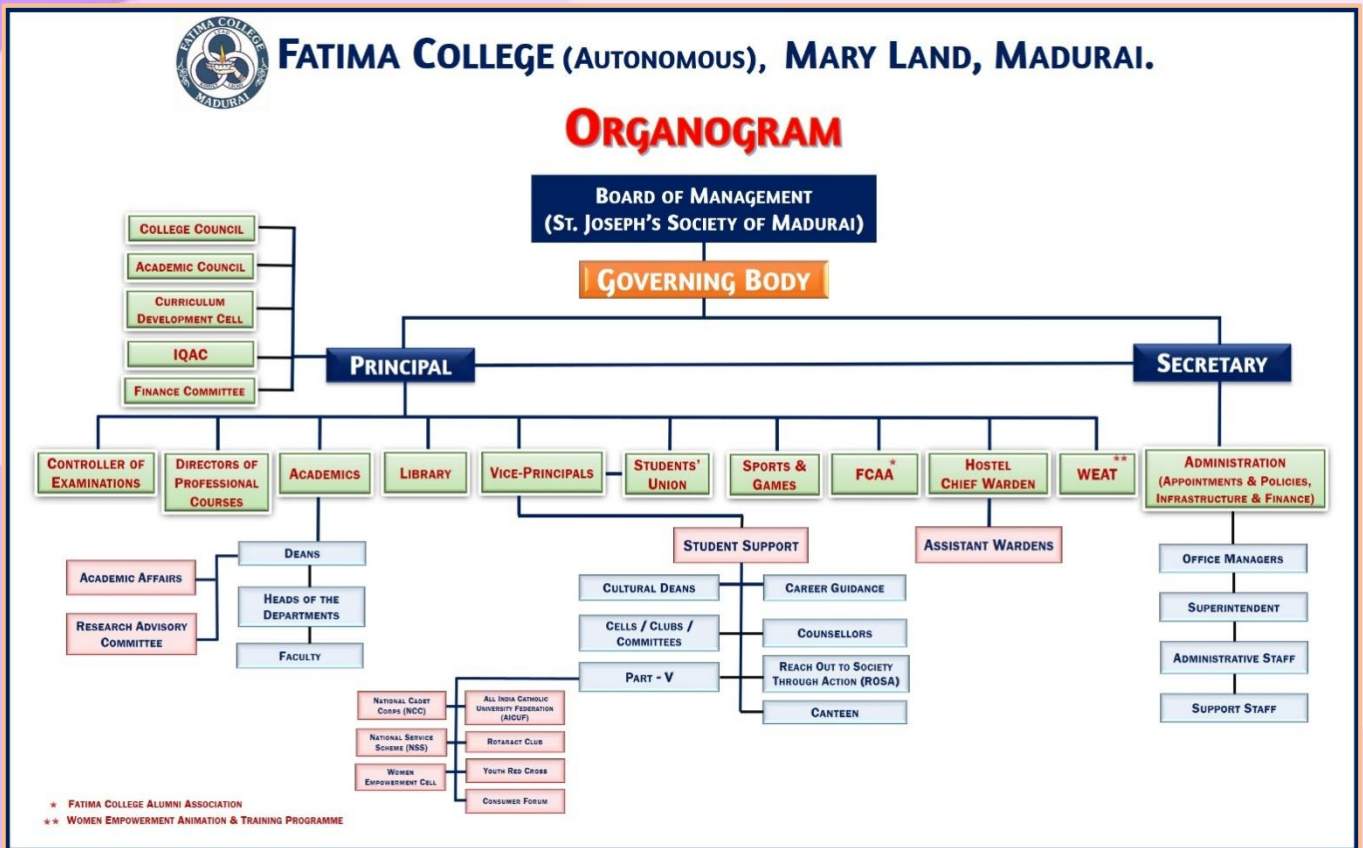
FATIMA COLLEGE MADURAI

FATIMA COLLEGE (AUTONOMOUS), MARY LAND, MADURAI.

ORGANOGRAM

BOARD OF MANAGEMENT
(ST. JOSEPH'S SOCIETY OF MADURAI)

GOVERNING BODY

COLLEGE COUNCIL
ACADEMIC COUNCIL
CURRICULUM DEVELOPMENT CELL
IQAC
FINANCE COMMITTEE

PRINCIPAL

SECRETARY

CONTROLLER OF EXAMINATIONS
DIRECTORS OF PROFESSIONAL COURSES
ACADEMICS
LIBRARY
VICE-PRINCIPALS
STUDENTS' UNION
SPORTS & GAMES
FCAA*
HOSTEL CHIEF WARDEN
WEAT**
ADMINISTRATION (APPOINTMENTS & POLICIES, INFRASTRUCTURE & FINANCE)

DEANS
HEADS OF THE DEPARTMENTS
FACULTY
ACADEMIC AFFAIRS
RESEARCH ADVISORY COMMITTEE

STUDENT SUPPORT
CULTURAL DEANS
CAREER GUIDANCE
CELLS / CLUBS / COMMITTEES
COUNSELLORS
PART - V
REACH OUT TO SOCIETY THROUGH ACTION (ROSA)
CANTEEN

NATIONAL CADET CORPS (NCC)
ALL INDIA CATHOLIC UNIVERSITY FEDERATION (AICUF)
NATIONAL SERVICE SCHEME (NSS)
ROTARACT CLUB
WOMEN EMPOWERMENT CELL
YOUTH RED CROSS
CONSUMER FORUM

ASSISTANT WARDENS

OFFICE MANAGERS
SUPERINTENDENT
ADMINISTRATIVE STAFF
SUPPORT STAFF

* FATIMA COLLEGE ALUMNI ASSOCIATION
** WOMEN EMPOWERMENT ANIMATION & TRAINING PROGRAMME